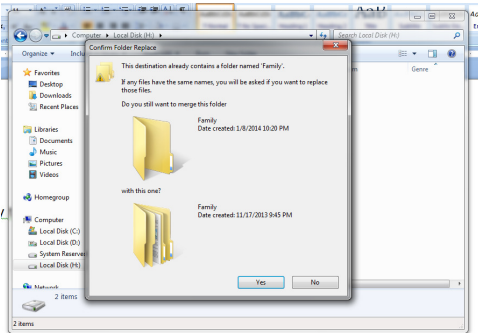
Computer ▸ Local Disk (H:) ▸

Search Local Disk (H:)

Organize ▾ Inclu

Genre

Favorites
Desktop
Downloads
Recent Places

Libraries
Documents
Music
Pictures
Videos

Homegroup

Computer
Local Disk (C:)
Local Disk (D:)
System Reserve
Local Disk (H:)

Network

2 items

2 items

Confirm Folder Replace

This destination already contains a folder named 'Family'.

If any files have the same names, you will be asked if you want to replace those files.

Do you still want to merge this folder

Family
Date created: 1/8/2014 10:20 PM

with this one?

Family
Date created: 11/17/2013 9:45 PM

Yes
No